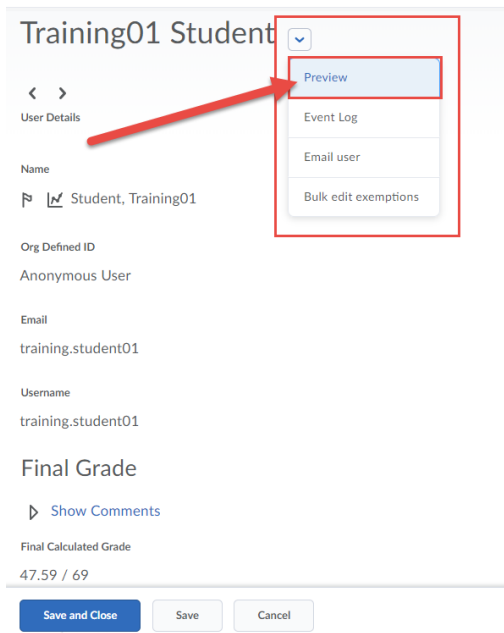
Training01 Student

< >

User Details

Preview
Event Log
Email user
Bulk edit exemptions

Name

Student, Training01

Org Defined ID

Anonymous User

Email

training.student01

Username

training.student01

Final Grade

Show Comments

Final Calculated Grade

47.59 / 69

Save and Close | Save | Cancel